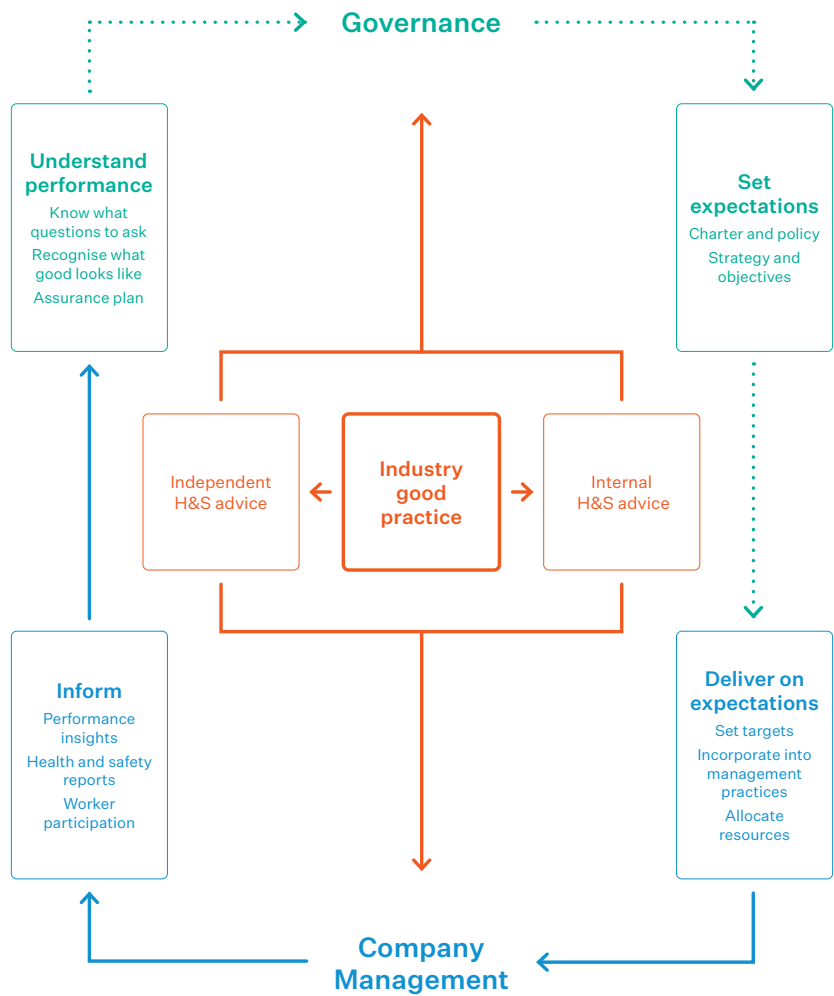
Governance

Understand performance
Know what questions to ask
Recognise what good looks like
Assurance plan

Set expectations
Charter and policy
Strategy and objectives

Independent H&S advice

Industry good practice

Internal H&S advice

Inform
Performance insights
Health and safety reports
Worker participation

Deliver on expectations
Set targets
Incorporate into management practices
Allocate resources

Company Management